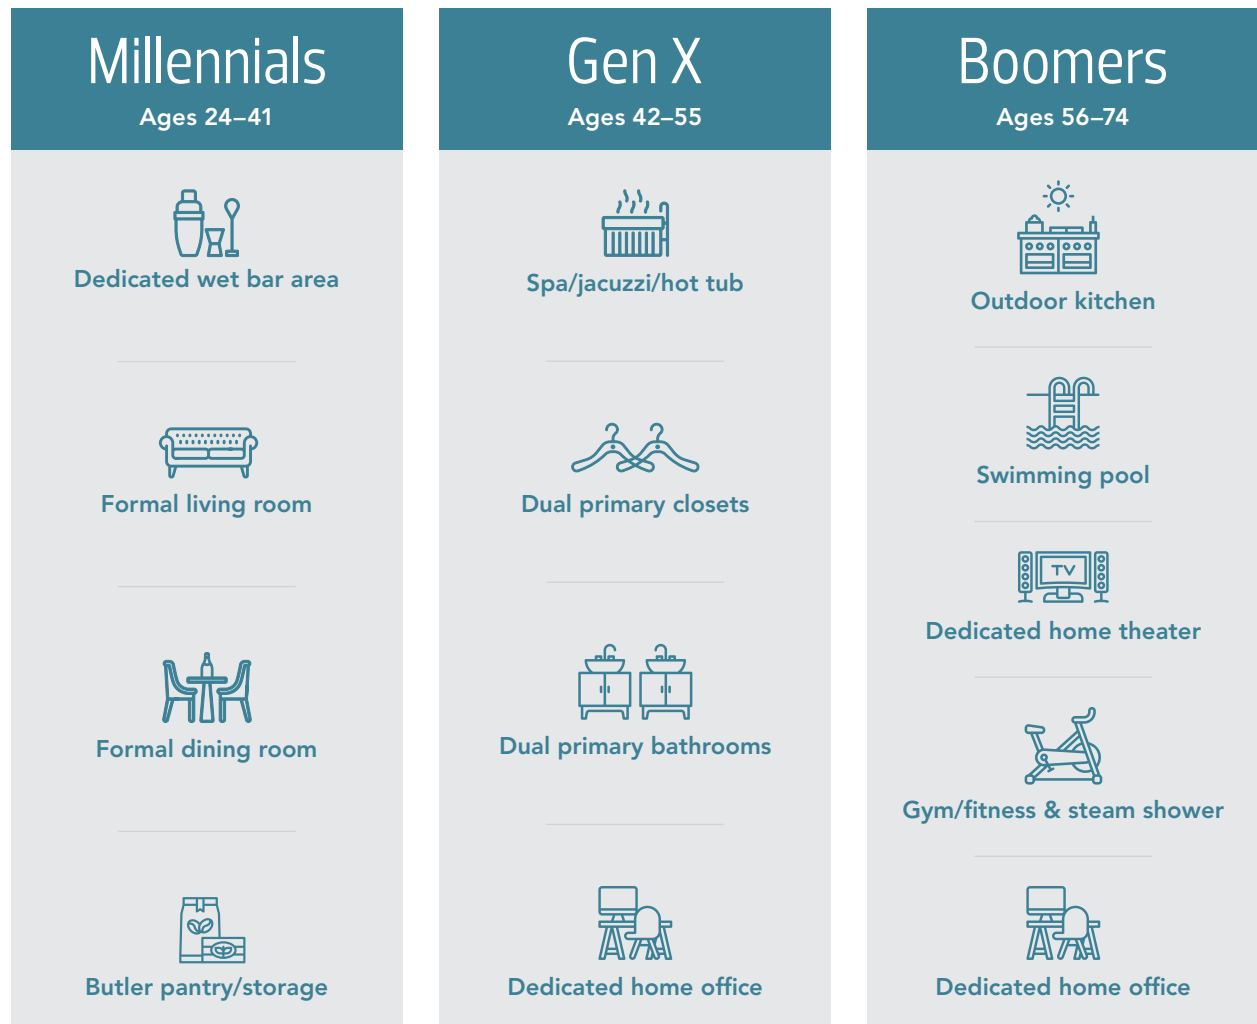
Millennials
Ages 24–41

Dedicated wet bar area

Formal living room

Formal dining room

Butler pantry/storage

Gen X
Ages 42–55

Spa/jacuzzi/hot tub

Dual primary closets

Dual primary bathrooms

Dedicated home office

Boomers
Ages 56–74

Outdoor kitchen

Swimming pool

TV

Dedicated home theater

Gym/fitness & steam shower

Dedicated home office